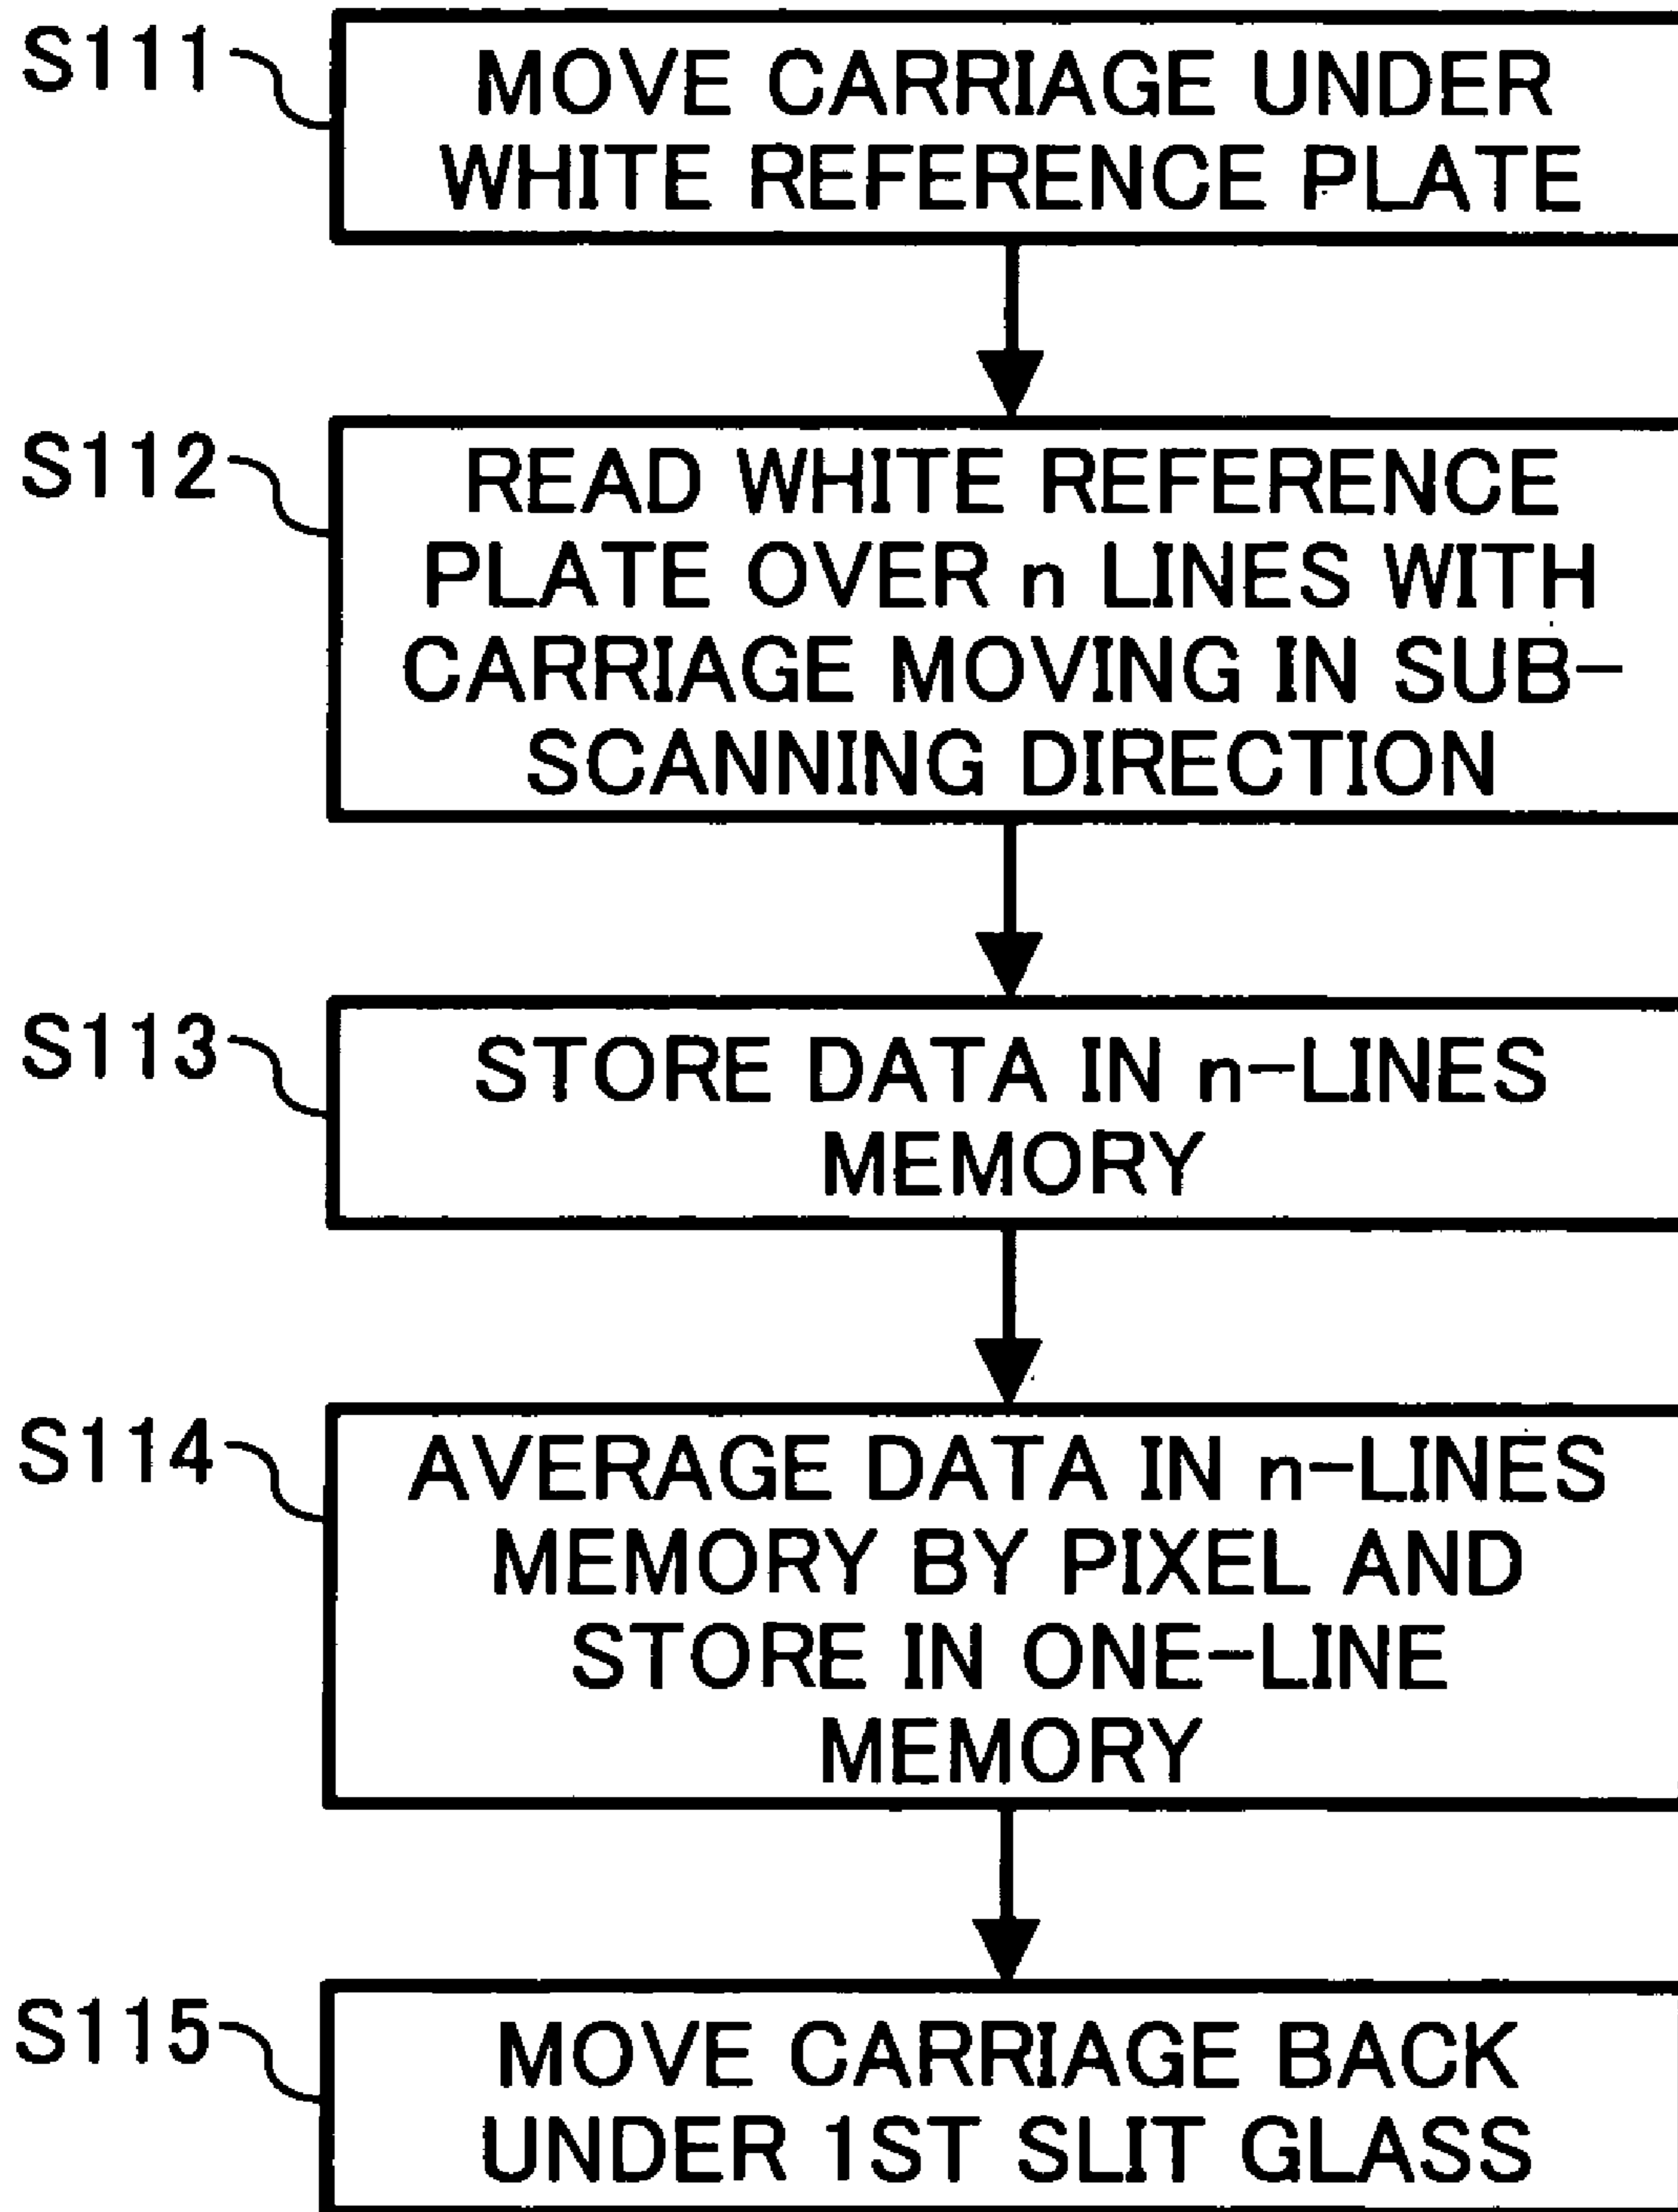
S111
MOVE CARRIAGE UNDER WHITE REFERENCE PLATE

S112
READ WHITE REFERENCE PLATE OVER n LINES WITH CARRIAGE MOVING IN SUB-SCANNING DIRECTION

S113
STORE DATA IN n-LINES MEMORY

S114
AVERAGE DATA IN n-LINES MEMORY BY PIXEL AND STORE IN ONE-LINE MEMORY

S115
MOVE CARRIAGE BACK UNDER 1ST SLIT GLASS